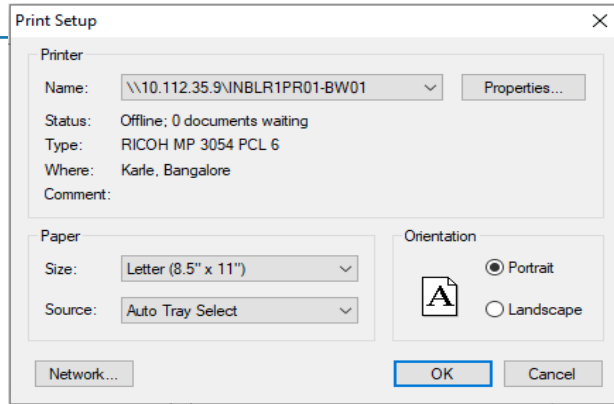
Print Setup

Printer

Name: \\10.112.35.9\INBLR1PR01-BW01

Properties...

Status: Offline; 0 documents waiting

Type: RICOH MP 3054 PCL 6

Where: Karle, Bangalore

Comment:

Paper

Size: Letter (8.5" x 11")

Source: Auto Tray Select

Orientation

A

Portrait

Landscape

Network...

OK

Cancel